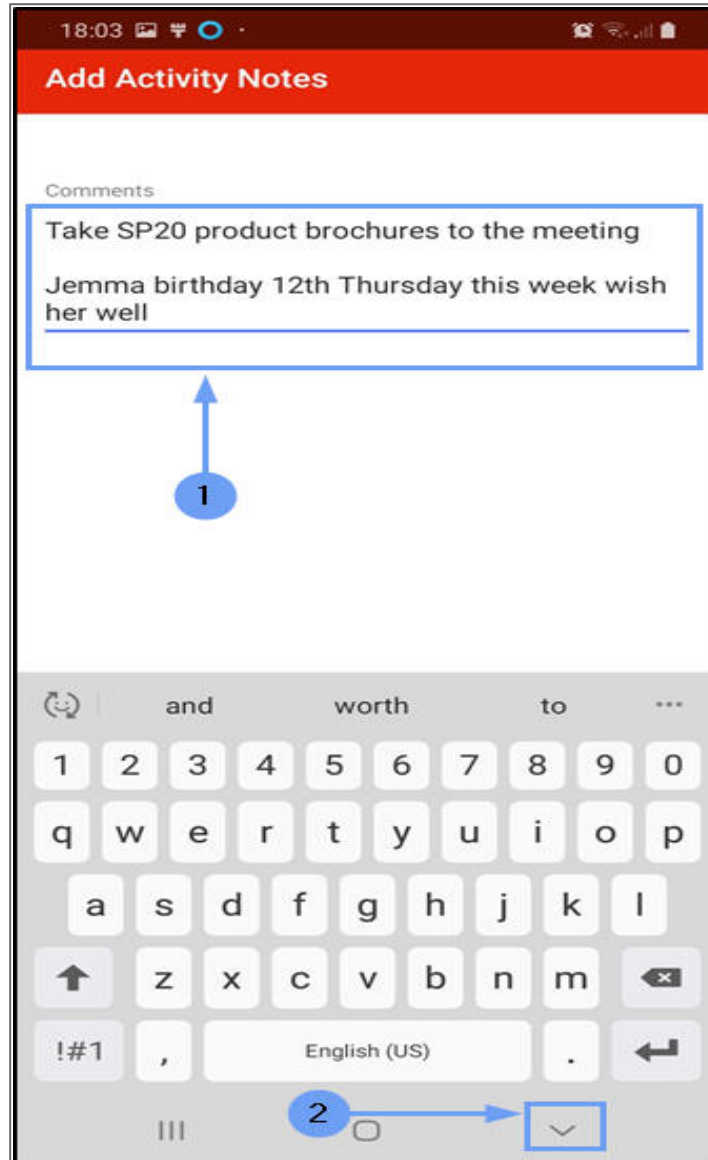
18:03

Add Activity Notes

Comments

Take SP20 product brochures to the meeting

Jemma birthday 12th Thursday this week wish her well

1

and worth to ...

1 2 3 4 5 6 7 8 9 0

q w e r t y u i o p

a s d f g h j k l

z x c v b n m

!#1 , English (US) .

2